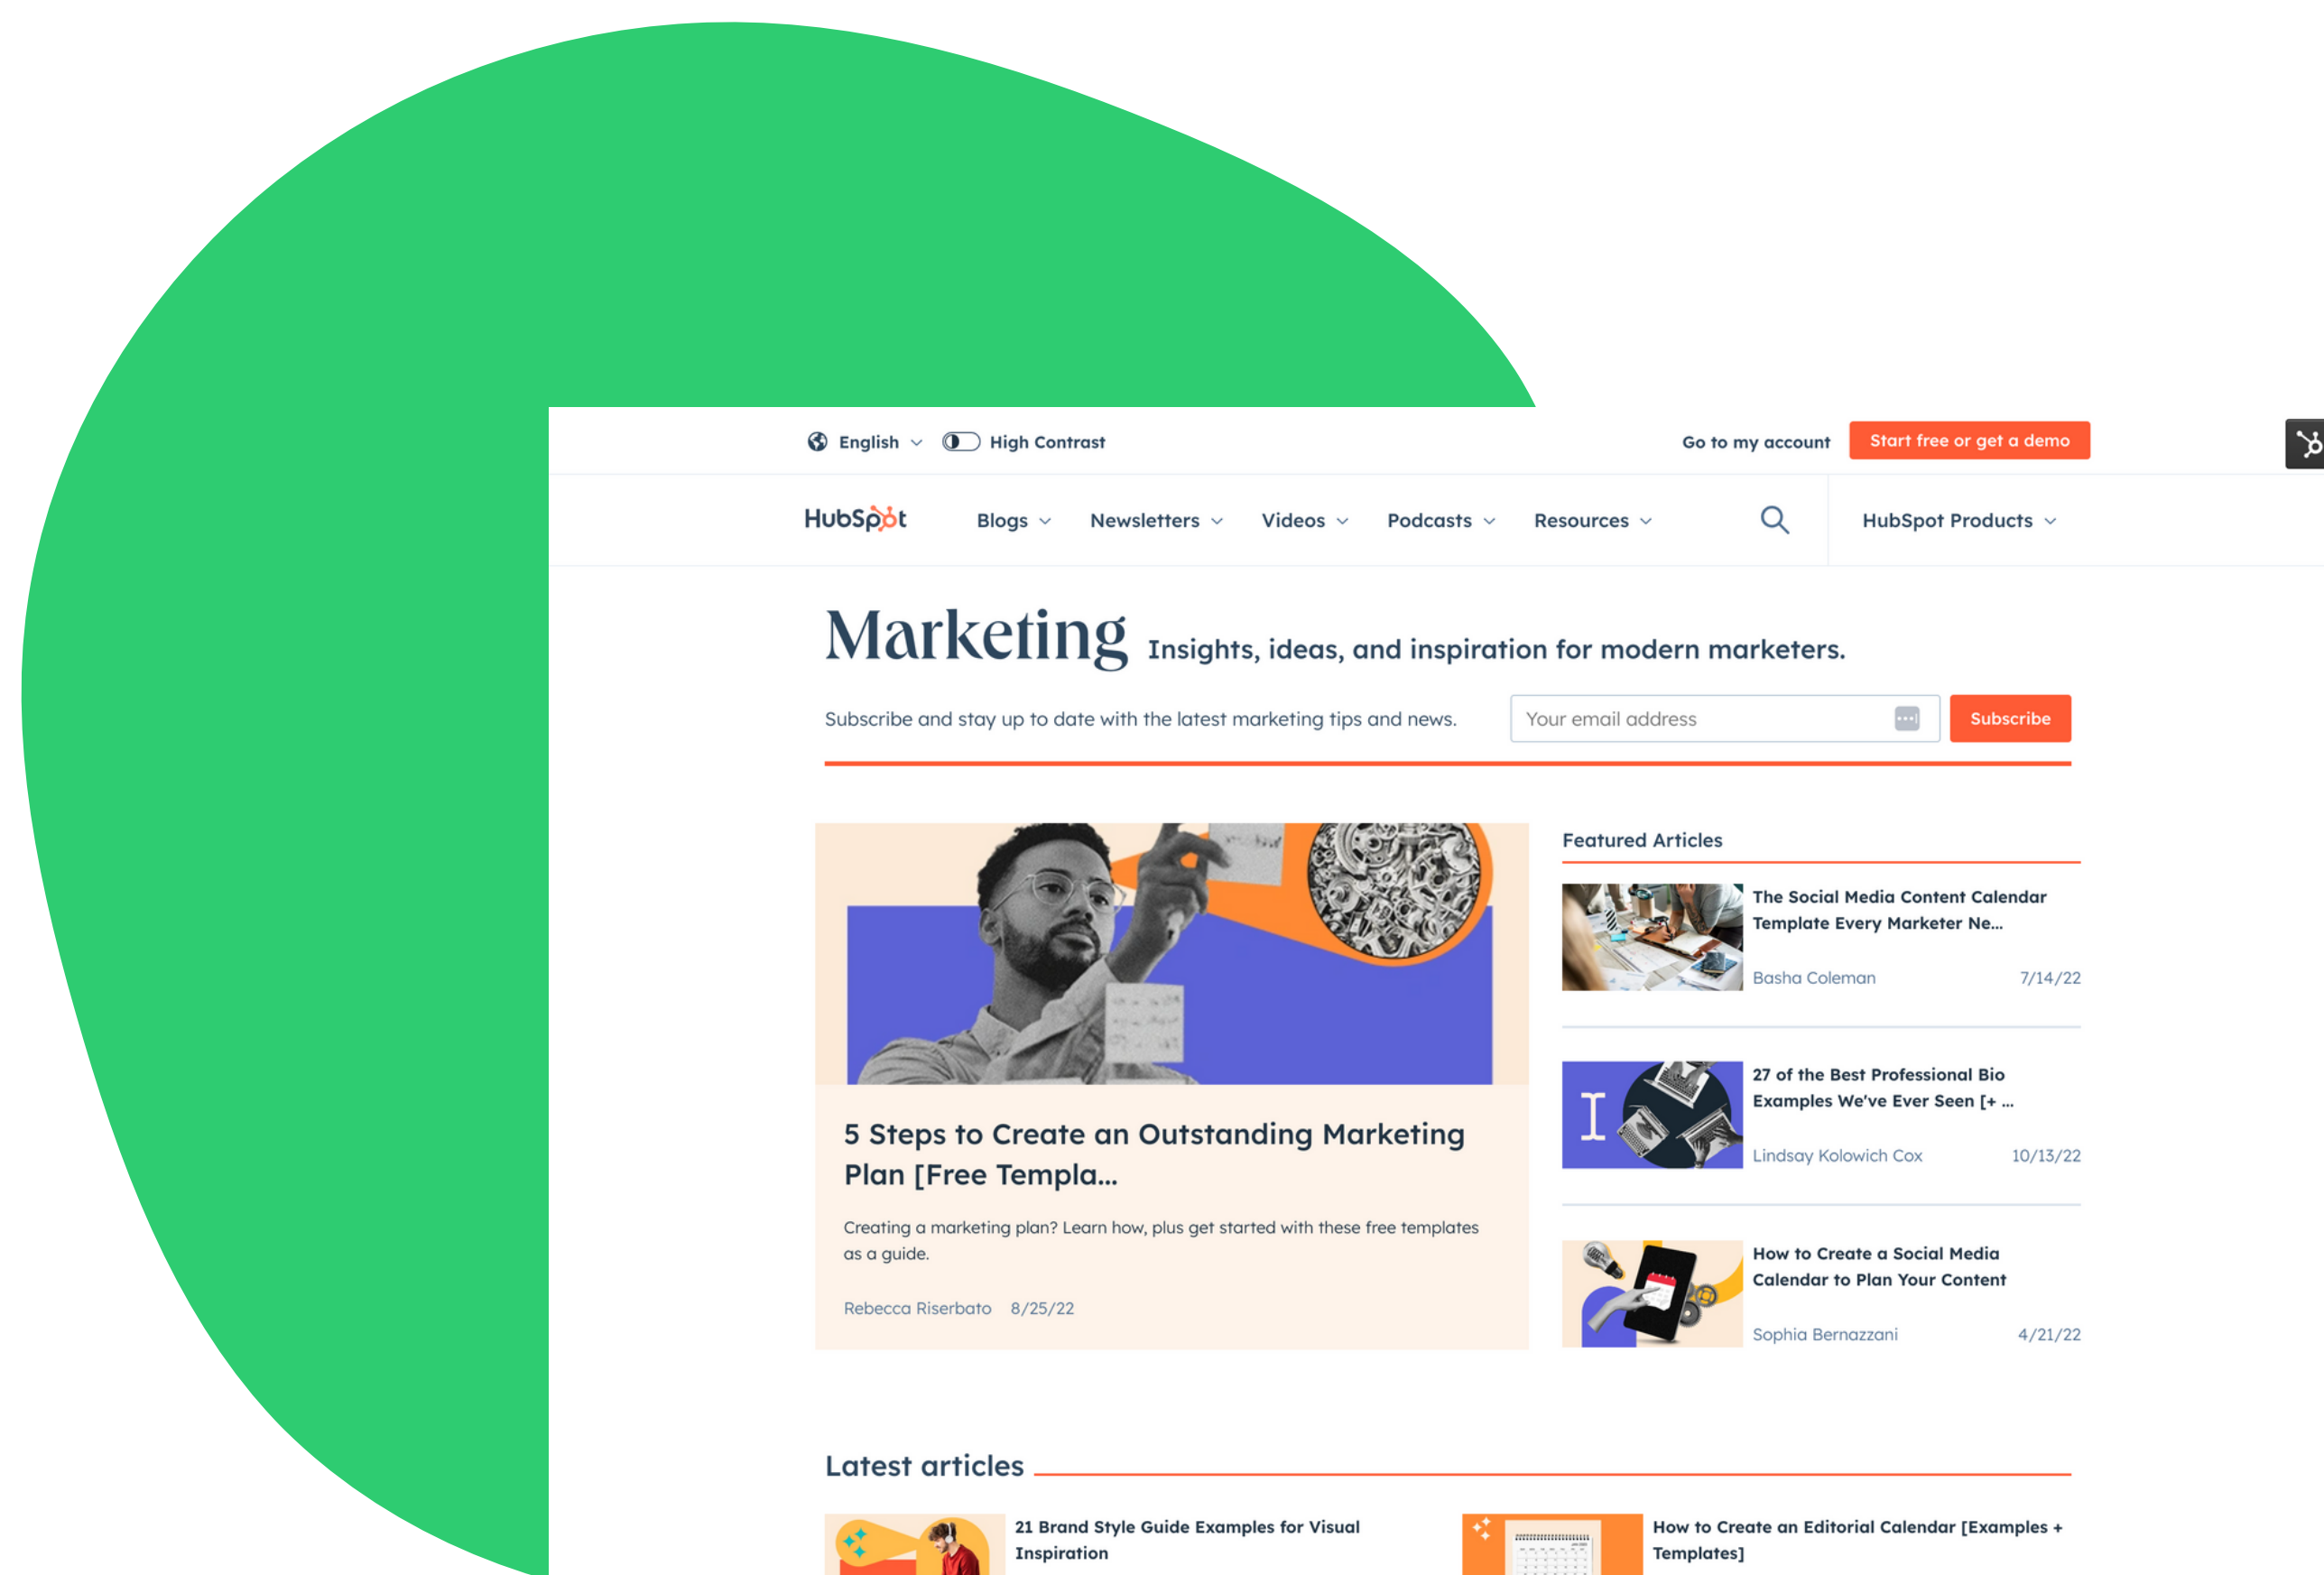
English High Contrast Go to my account Start free or get a demo

HubSpot Blogs Newsletters Videos Podcasts Resources HubSpot Products

Marketing Insights, ideas, and inspiration for modern marketers.

Subscribe and stay up to date with the latest marketing tips and news. Your email address Subscribe

5 Steps to Create an Outstanding Marketing Plan [Free Templa...

Creating a marketing plan? Learn how, plus get started with these free templates as a guide.

Rebecca Riserbato 8/25/22

Featured Articles

The Social Media Content Calendar Template Every Marketer Ne...

Basha Coleman 7/14/22

27 of the Best Professional Bio Examples We've Ever Seen [+ ...

Lindsay Kolowich Cox 10/13/22

How to Create a Social Media Calendar to Plan Your Content

Sophia Bernazzani 4/21/22

Latest articles

21 Brand Style Guide Examples for Visual Inspiration

How to Create an Editorial Calendar [Examples + Templates]